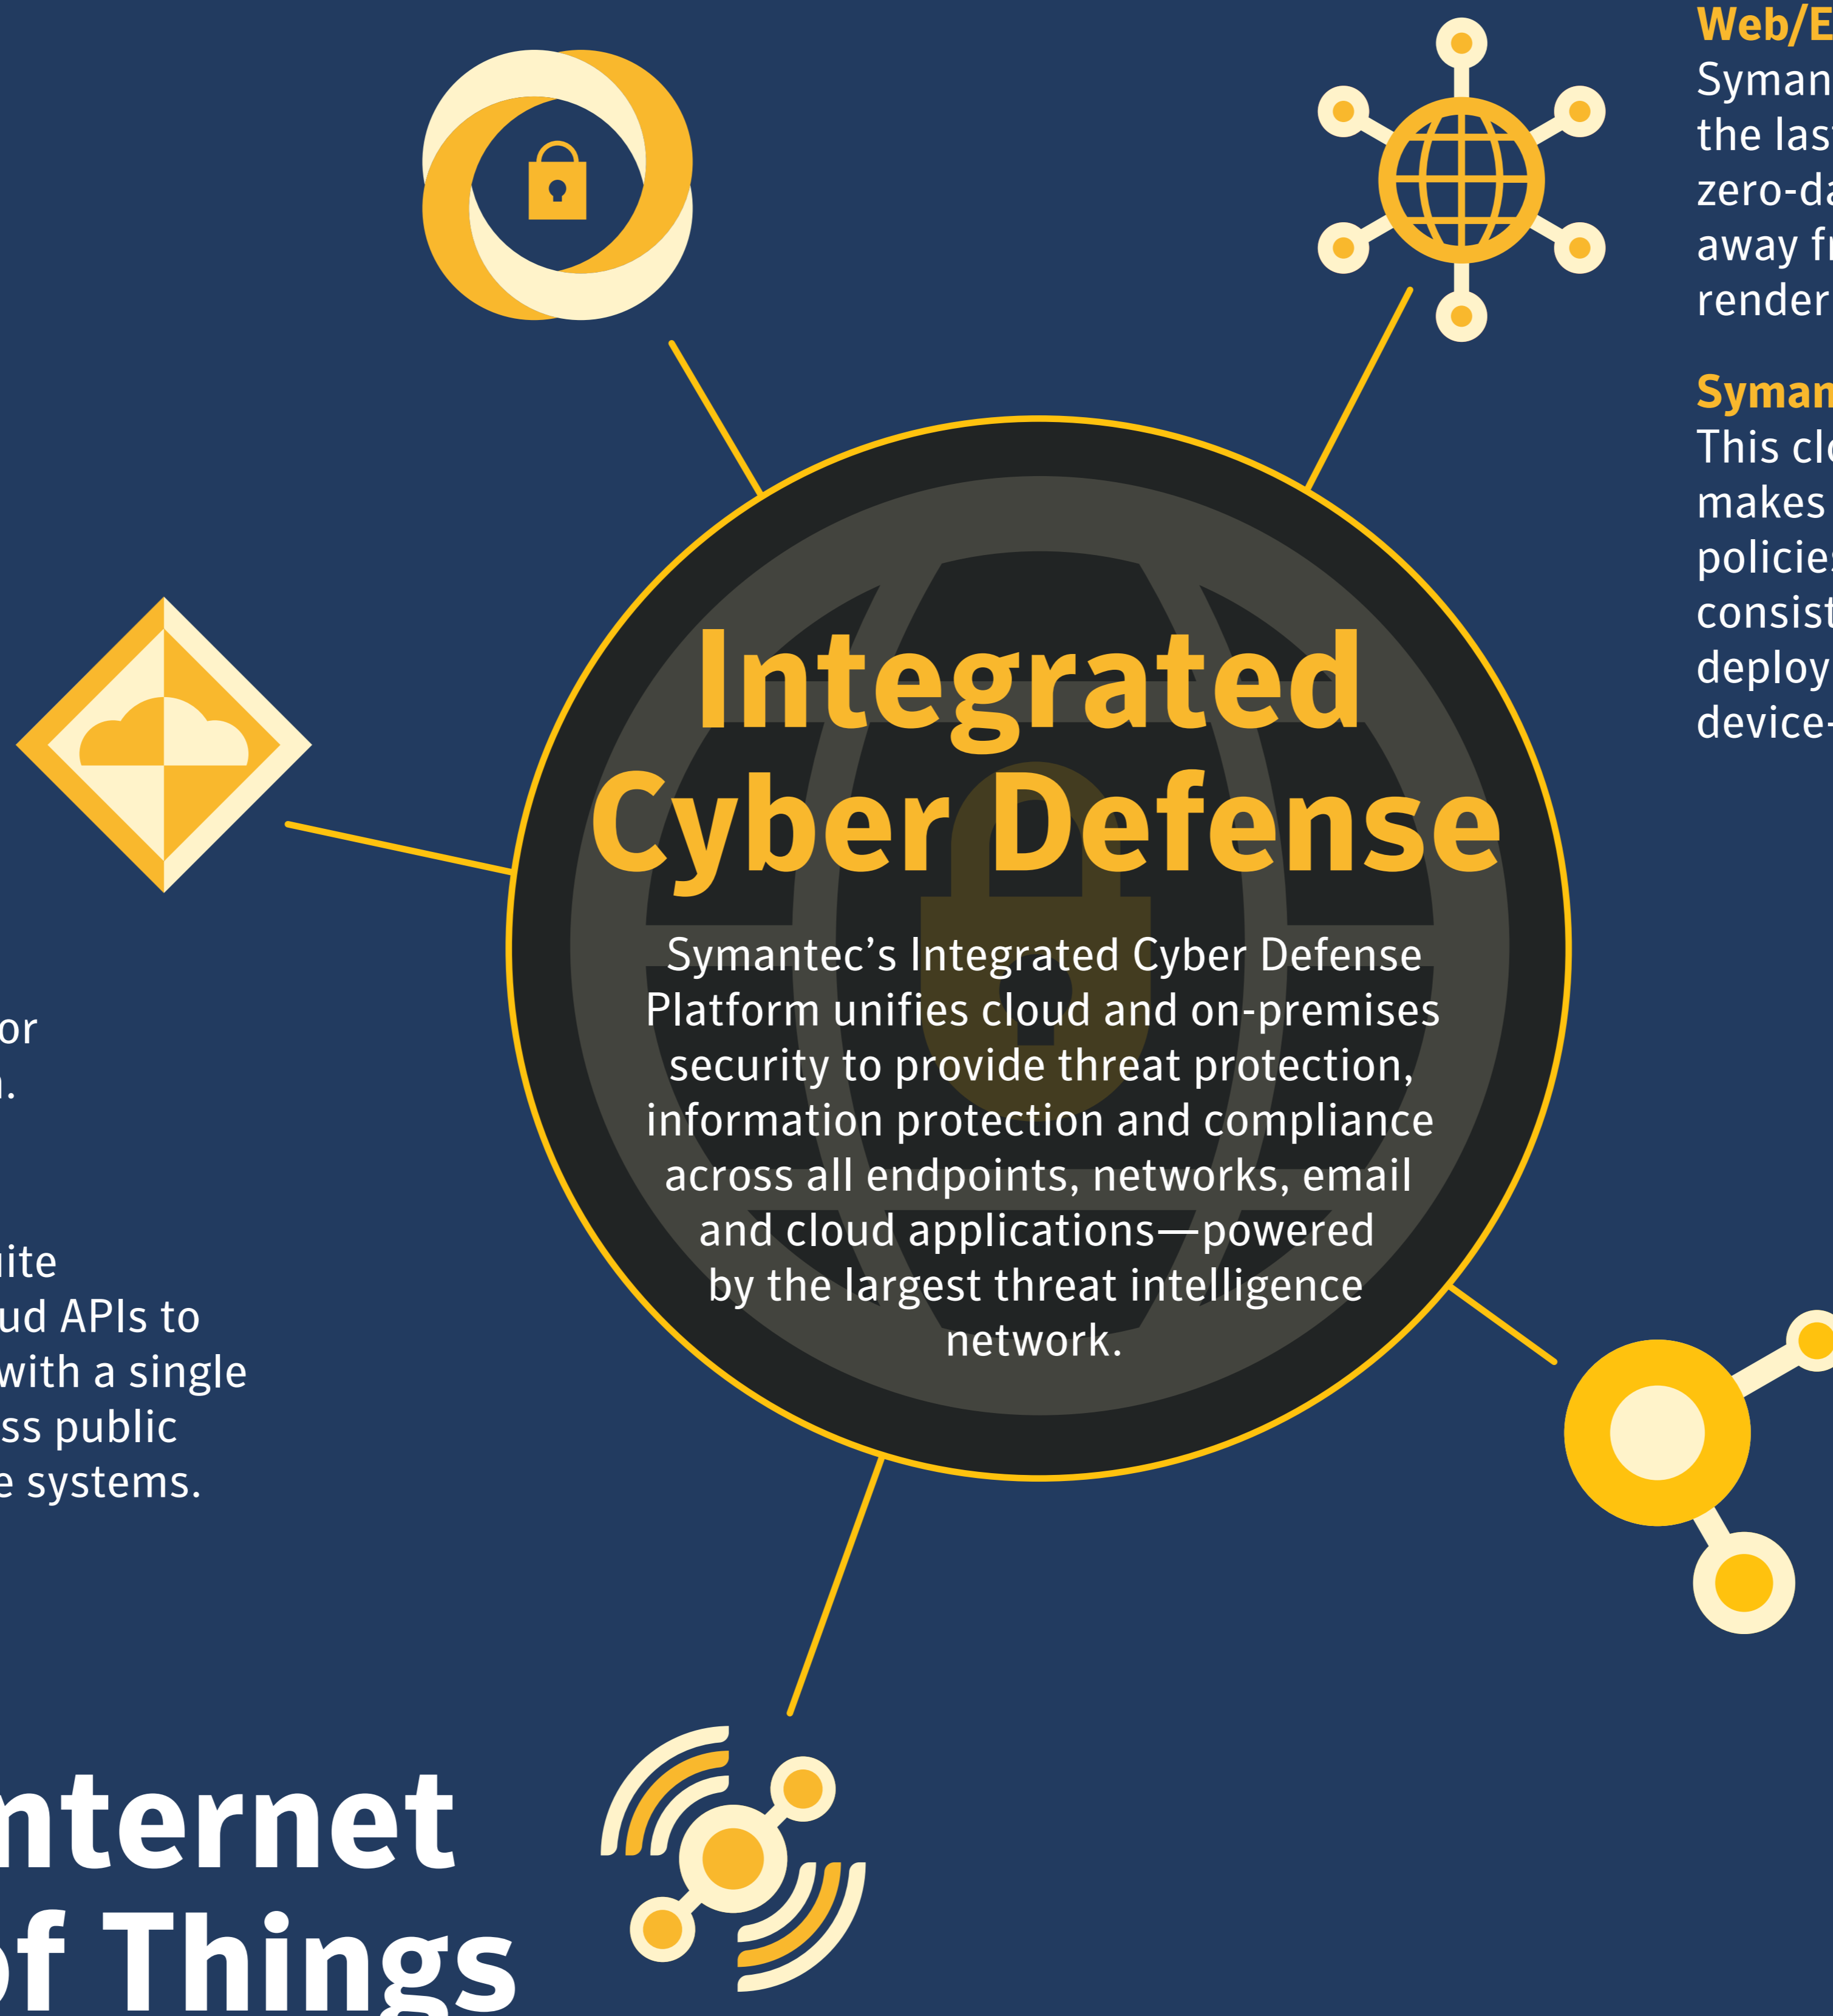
Web/E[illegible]
Syman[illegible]
the las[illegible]
zero-da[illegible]
away fr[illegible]
render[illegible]

Syman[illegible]
This cl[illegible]
makes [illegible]
policies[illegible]
consist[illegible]
deploy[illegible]
device-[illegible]

Integrated Cyber Defense

Symantec's Integrated Cyber Defense Platform unifies cloud and on-premises security to provide threat protection, information protection and compliance across all endpoints, networks, email and cloud applications—powered by the largest threat intelligence network.

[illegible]or
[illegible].

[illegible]ite
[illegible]ud APIs to
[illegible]with a single
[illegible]ss public
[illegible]e systems.

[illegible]nternet
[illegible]f Things